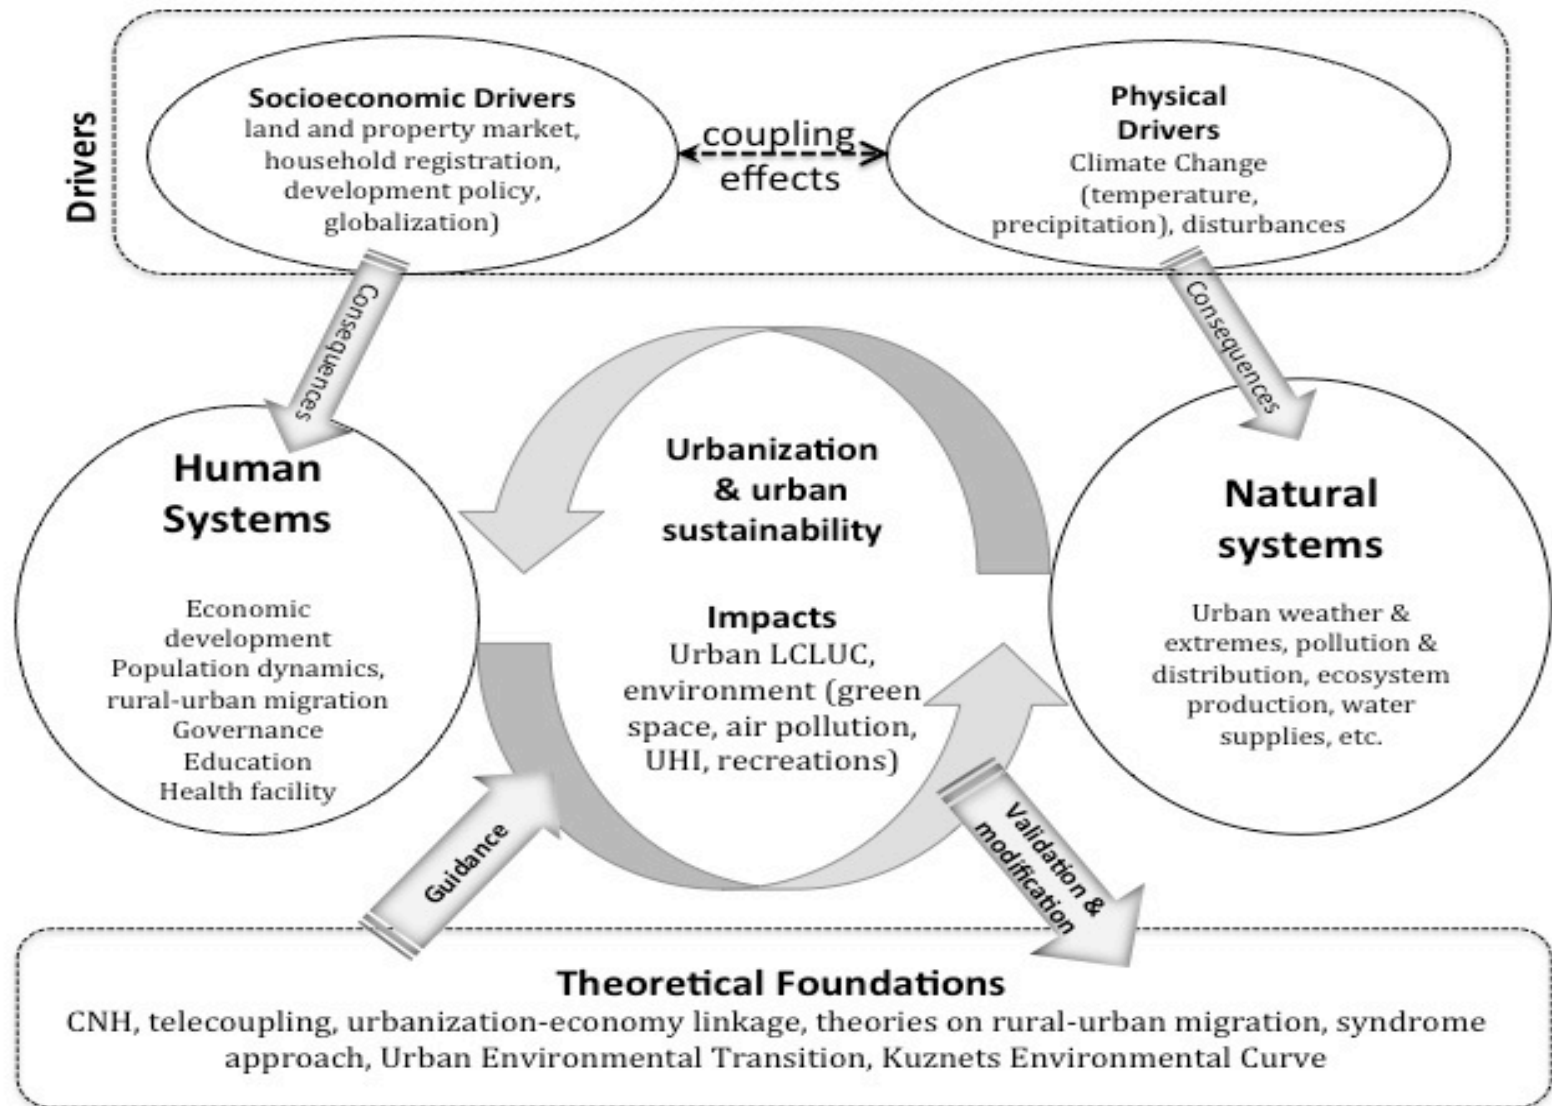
Drivers

Socioeconomic Drivers
land and property market, household registration, development policy, globalization)

coupling effects

Physical Drivers
Climate Change (temperature, precipitation), disturbances

Consequences

Consequences

Human Systems

Economic development
Population dynamics, rural-urban migration
Governance
Education
Health facility

Urbanization & urban sustainability

Impacts
Urban LCLUC, environment (green space, air pollution, UHI, recreations)

Natural systems

Urban weather & extremes, pollution & distribution, ecosystem production, water supplies, etc.

Guidance

Validation & modification

Theoretical Foundations
CNH, telecoupling, urbanization-economy linkage, theories on rural-urban migration, syndrome approach, Urban Environmental Transition, Kuznets Environmental Curve